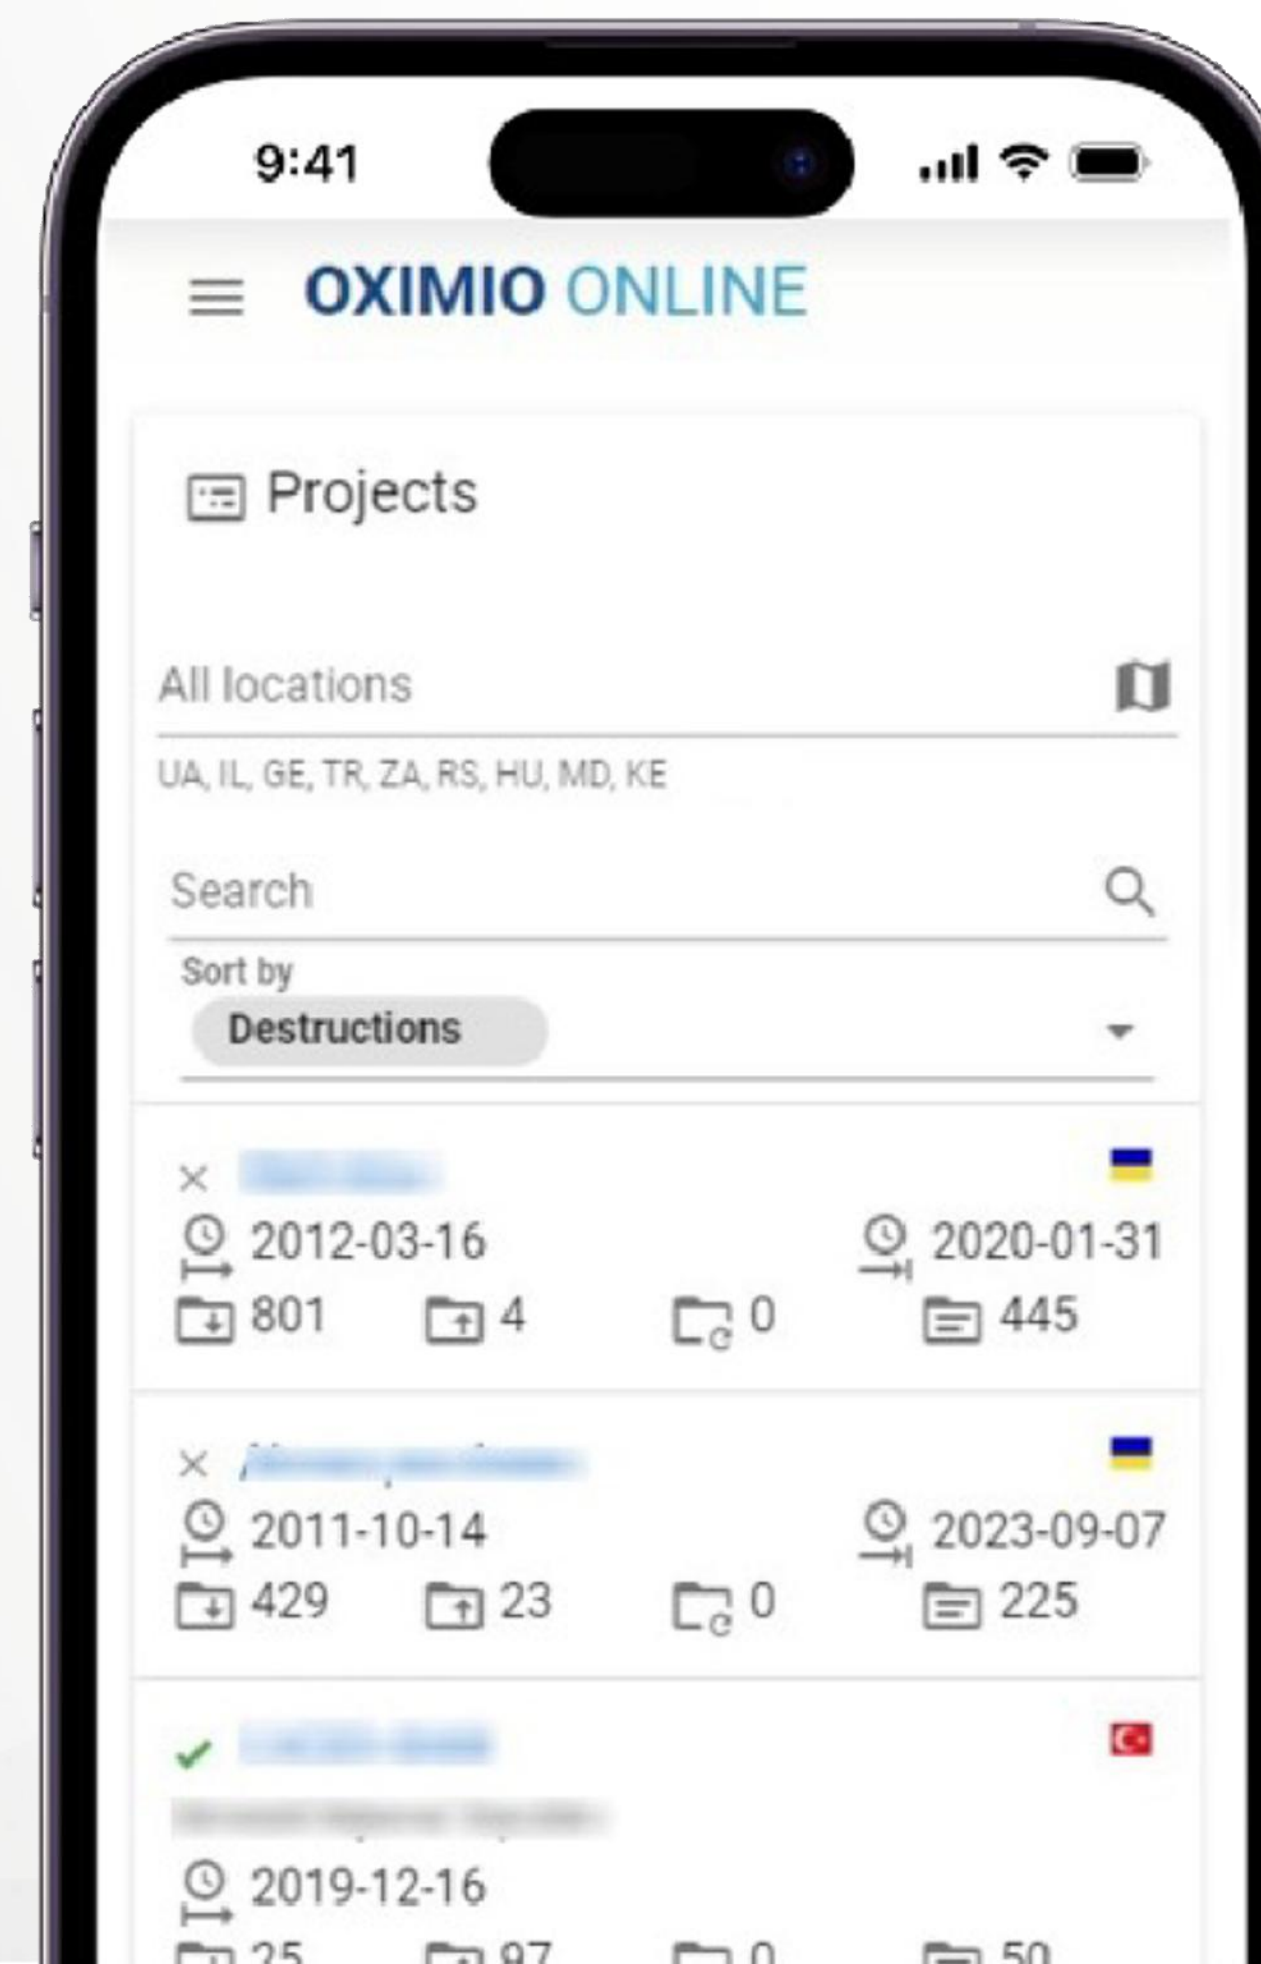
9:41

OXIMIO ONLINE

Projects

All locations

UA, IL, GE, TR, ZA, RS, HU, MD, KE

Search

Sort by

Destructions

× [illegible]

2012-03-16 2020-01-31

801 4 0 445

× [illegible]

2011-10-14 2023-09-07

429 23 0 225

✓ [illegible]

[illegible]

2019-12-16

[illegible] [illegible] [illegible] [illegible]